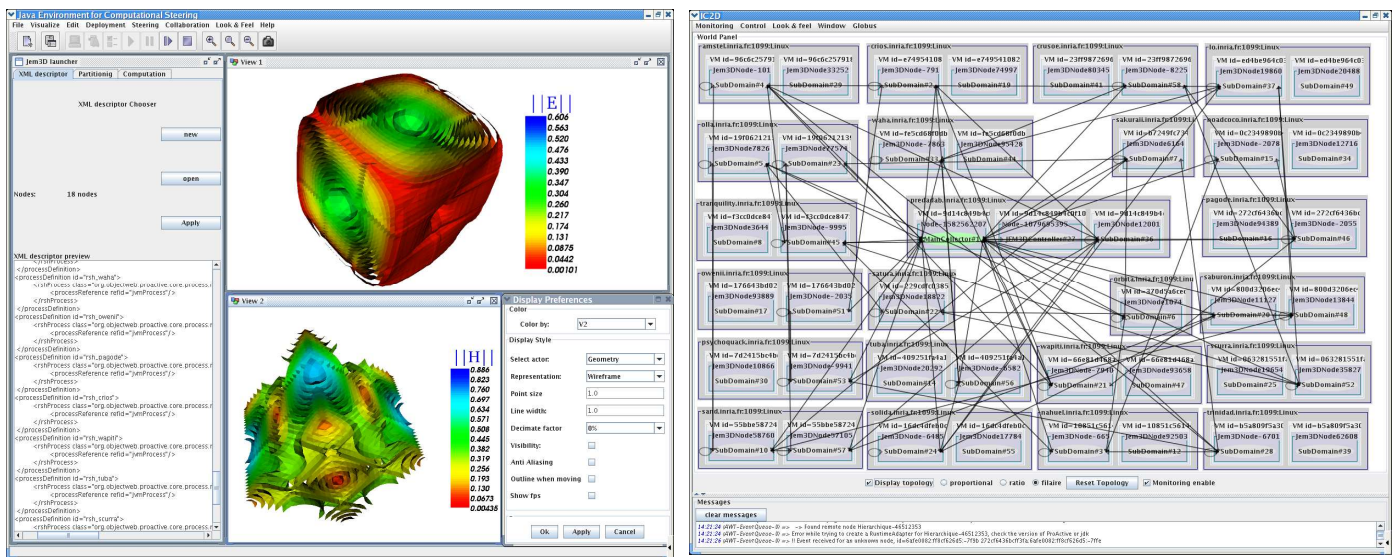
Java Environment for Computational Steering
File Visualize Edit Deployment Steering Collaboration Look & Feel Help

Jem3D launcher
XML descriptor Partitionig Computation

XML descriptor Chooser

new

open

Nodes: 18 nodes

Apply

XML descriptor preview
</processDefinition>
<processDefinition id="rsh_waha">
<rshProcess class="org.objectweb.proactive.core.process.r
<processReference refid="jvmProcess"/>
</rshProcess>
</processDefinition>
<processDefinition id="rsh_oweni">
<rshProcess class="org.objectweb.proactive.core.process.r
<processReference refid="jvmProcess"/>
</rshProcess>
</processDefinition>
<processDefinition id="rsh_pagode">
<rshProcess class="org.objectweb.proactive.core.process.r
<processReference refid="jvmProcess"/>
</rshProcess>
</processDefinition>
<processDefinition id="rsh_crios">
<rshProcess class="org.objectweb.proactive.core.process.r
<processReference refid="jvmProcess"/>
</rshProcess>
</processDefinition>
<processDefinition id="rsh_wapiti">
<rshProcess class="org.objectweb.proactive.core.process.r
<processReference refid="jvmProcess"/>
</rshProcess>
</processDefinition>
<processDefinition id="rsh_tuba">
<rshProcess class="org.objectweb.proactive.core.process.r
<processReference refid="jvmProcess"/>
</rshProcess>
</processDefinition>
<processDefinition id="rsh_scurra">
<rshProcess class="org.objectweb.proactive.core.process.r

View 1
||E||
0.606
0.563
0.520
0.476
0.433
0.390
0.347
0.304
0.260
0.217
0.174
0.131
0.0875
0.0442
0.00101

View 2
||H||
0.886
0.823
0.760
0.697
0.634
0.571
0.508
0.445
0.382
0.319
0.256
0.193
0.130
0.0673
0.00435

Display Preferences
Color
Color by: V2
Display Style
Select actor: Geometry
Representation: Wireframe
Point size 1.0
Line width: 1.0
Decimate factor 0%
Visibility:
Anti Aliasing
Outline when moving
Show fps
Ok Apply Cancel

IC2D
Monitoring Control Look & Feel Window Globus
World Panel
amstel.inria.fr:1099:Linux VM id=96c6c25793 VM id=96c6c25791 Jem3DNode-101 Jem3DNode33252 SubDomain#4 SubDomain#29
crios.inria.fr:1099:Linux VM id=e74954108 VM id=e749541082 Jem3DNode-791 Jem3DNode74997 SubDomain#2 SubDomain#19
crusoe.inria.fr:1099:Linux VM id=23ff9872696 VM id=23ff9872696 Jem3DNode80345 Jem3DNode-8225 SubDomain#41 SubDomain#58
lo.inria.fr:1099:Linux VM id=ed4be964c0 VM id=ed4be964c0 Jem3DNode19860 Jem3DNode20488 SubDomain#37 SubDomain#49
olla.inria.fr:1099:Linux VM id=19f062121 VM id=19f062121 Jem3DNode7826 Jem3DNode77574 SubDomain#5 SubDomain#23
waha.inria.fr:1099:Linux VM id=fe5cd680db VM id=fe5cd680db Jem3DNode-7863 Jem3DNode95428 SubDomain#33 SubDomain#44
sakurai.inria.fr:1099:Linux VM id=67249fc73 Jem3DNode6184 SubDomain#7
moadcoco.inria.fr:1099:Linux VM id=0c2349890b VM id=0c2349890b Jem3DNode-2078 Jem3DNode12716 SubDomain#15 SubDomain#34
tranquility.inria.fr:1099:Linux VM id=f3cc0dce84 VM id=f3cc0dce847 Jem3DNode3644 Jem3DNode-9995 SubDomain#8 SubDomain#45
predadab.inria.fr:1099:Linux VM id=9d14c849b4 VM id=9d14c849b4 VM id=9d14c849b4 VM id=9d14c849b4 MainCollector#1 JEM3DController#2 Jem3DNode12001 SubDomain#26
pagode.inria.fr:1099:Linux VM id=272cf6436bc VM id=272cf6436bc Jem3DNode94389 Jem3DNode-2055 SubDomain#16 SubDomain#46
oweni.inria.fr:1099:Linux VM id=176643bd02 VM id=176643bd02 Jem3DNode93889 Jem3DNode-2035 SubDomain#17 SubDomain#51
satura.inria.fr:1099:Linux VM id=229cdfc0385 Jem3DNode18822 SubDomain#22
orbita.inria.fr:1099:Linux VM id=370d9a6ec Jem3DNode1074 SubDomain#6
saburon.inria.fr:1099:Linux VM id=800d3206ec VM id=800d3206ec Jem3DNode11127 Jem3DNode13844 SubDomain#20 SubDomain#48
psychoquack.inria.fr:1099:Linux VM id=7d2415bc4b VM id=7d2415bc4b Jem3DNode10866 Jem3DNode-9941 SubDomain#30 SubDomain#53
tuba.inria.fr:1099:Linux VM id=409251fa1a1 VM id=409251fa1a1 Jem3DNode20192 Jem3DNode-6582 SubDomain#14 SubDomain#56
wapiti.inria.fr:1099:Linux VM id=66e8106881 VM id=66e8106881 Jem3DNode-7010 Jem3DNode93658 SubDomain#21 SubDomain#47
scurra.inria.fr:1099:Linux VM id=063281551f VM id=063281551f Jem3DNode19654 Jem3DNode35827 SubDomain#25 SubDomain#52
sarod.inria.fr:1099:Linux VM id=55bbe58724 VM id=55bbe58724 Jem3DNode58760 Jem3DNode97105 SubDomain#10 SubDomain#57
solida.inria.fr:1099:Linux VM id=16dc4dfeb0 VM id=16dc4dfeb0 Jem3DNode-6485 Jem3DNode17784 SubDomain#24 SubDomain#55
nahuel.inria.fr:1099:Linux VM id=10851c561 VM id=10851c561 Jem3DNode-663 Jem3DNode92503 SubDomain#3 SubDomain#12
trinidad.inria.fr:1099:Linux VM id=b5a809f5a3 VM id=b5a809f5a3 Jem3DNode-6781 Jem3DNode62608 SubDomain#28 SubDomain#39

Display topology proportional ratio filaire Reset Topology Monitoring enable
Messages
clear messages
14:21:24 (AWT-EventQueue-0) => Found remote node Hierarchique-46512353
14:21:24 (AWT-EventQueue-0) => Error while trying to create a RuntimeAdapter for Hierarchique-46512353, check the version of ProActive or jdk
14:21:24 (AWT-EventQueue-0) => !! Event received for an unknown node, id=6afe0082:ff8cf626d5:-7f9b 272cf6436bcff3fa:6afe0082:ff8cf626d5:-7ffe